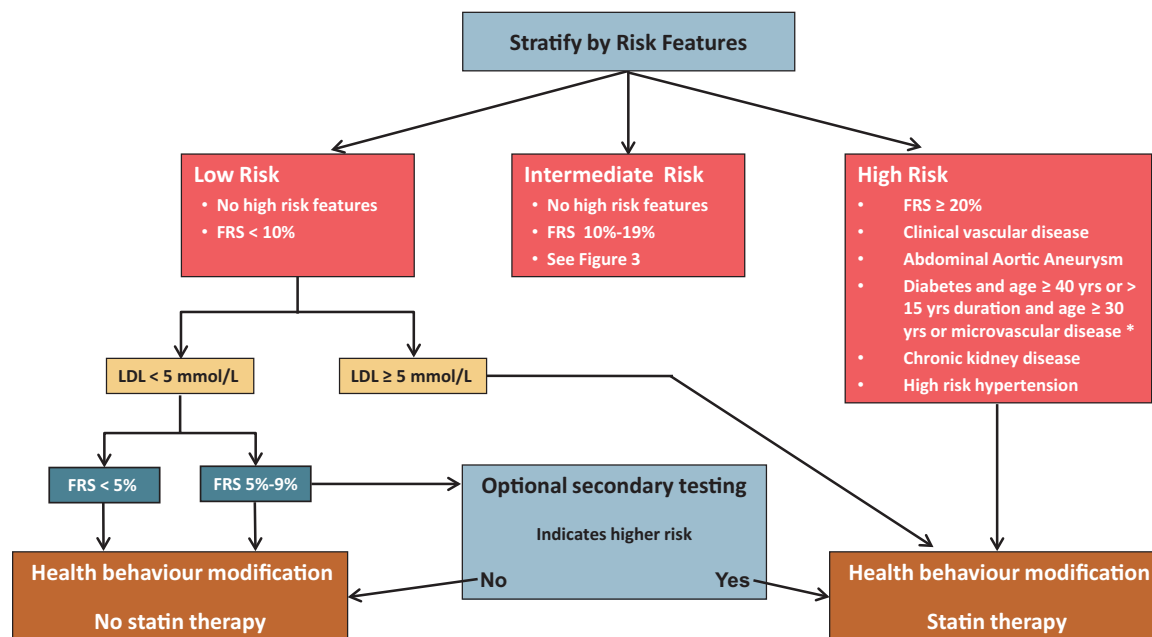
Stratify by Risk Features

Low Risk
• No high risk features
• FRS < 10%

Intermediate Risk
• No high risk features
• FRS 10%-19%
• See Figure 3

High Risk
• FRS ≥ 20%
• Clinical vascular disease
• Abdominal Aortic Aneurysm
• Diabetes and age ≥ 40 yrs or > 15 yrs duration and age ≥ 30 yrs or microvascular disease *
• Chronic kidney disease
• High risk hypertension

LDL < 5 mmol/L

LDL ≥ 5 mmol/L

FRS < 5%

FRS 5%-9%

Optional secondary testing

Indicates higher risk

No

Yes

Health behaviour modification

No statin therapy

Health behaviour modification

Statin therapy